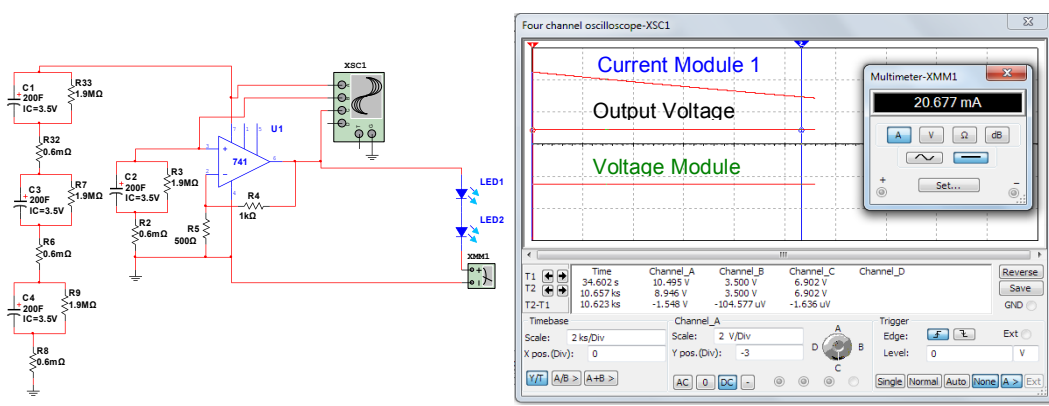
C1
200F
IC=3.5V
R33
1.9MΩ
R32
0.6mΩ
C3
200F
IC=3.5V
R7
1.9MΩ
R6
0.6mΩ
C4
200F
IC=3.5V
R9
1.9MΩ
R8
0.6mΩ
C2
200F
IC=3.5V
R3
1.9MΩ
R2
0.6mΩ
741
U1
R4
1kΩ
R5
500Ω
XSC1
LED1
LED2
XMM1

Four channel oscilloscope-XSC1

Current Module 1
Output Voltage
Voltage Module

Multimeter-XMM1
20.677 mA
A V Ω dB
Set...

| | Time | Channel_A | Channel_B | Channel_C | Channel_D |
|---|---|---|---|---|---|
| T1 | 34.602 s | 10.495 V | 3.500 V | 6.902 V | |
| T2 | 10.657 ks | 8.946 V | 3.500 V | 6.902 V | |
| T2-T1 | 10.623 ks | -1.548 V | -104.577 uV | -1.636 uV | |

Reverse
Save
GND

Timebase
Scale: 2 ks/Div
X pos.(Div): 0
Y/T A/B > A+B >

Channel_A
Scale: 2 V/Div
Y pos.(Div): -3
AC 0 DC -

A B C D

Trigger
Edge:
Ext
Level: 0 V
Single Normal Auto None A > Ext